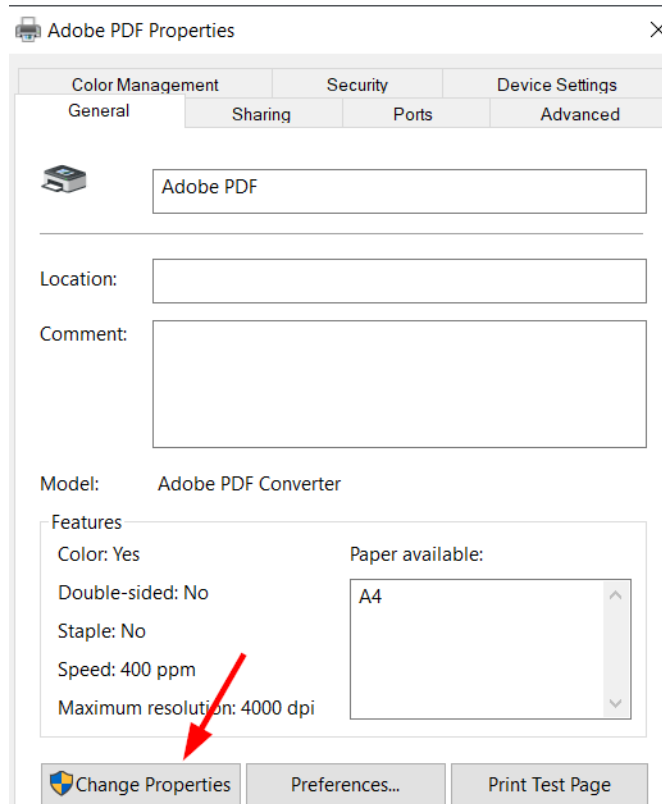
Adobe PDF Properties

Color Management | Security | Device Settings
General | Sharing | Ports | Advanced

Adobe PDF

Location:

Comment:

Model: Adobe PDF Converter

Features
Color: Yes
Double-sided: No
Staple: No
Speed: 400 ppm
Maximum resolution: 4000 dpi

Paper available:
A4

Change Properties
Preferences...
Print Test Page